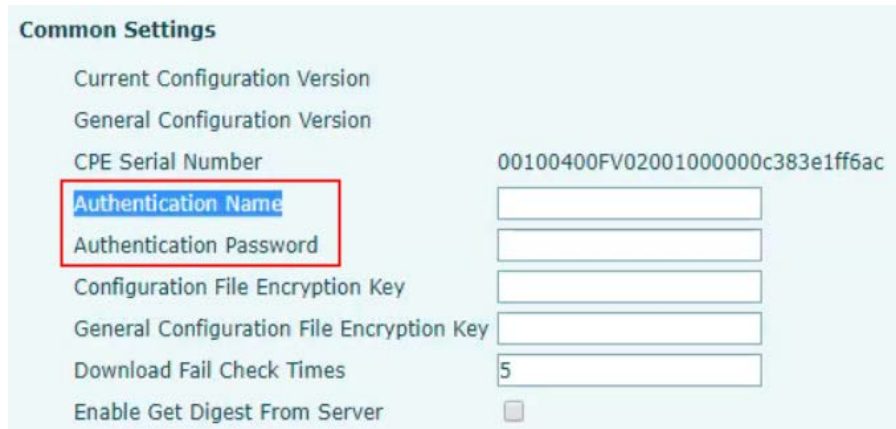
Common Settings

Current Configuration Version
General Configuration Version
CPE Serial Number 00100400FV02001000000c383e1ff6ac
Authentication Name
Authentication Password
Configuration File Encryption Key
General Configuration File Encryption Key
Download Fail Check Times 5
Enable Get Digest From Server